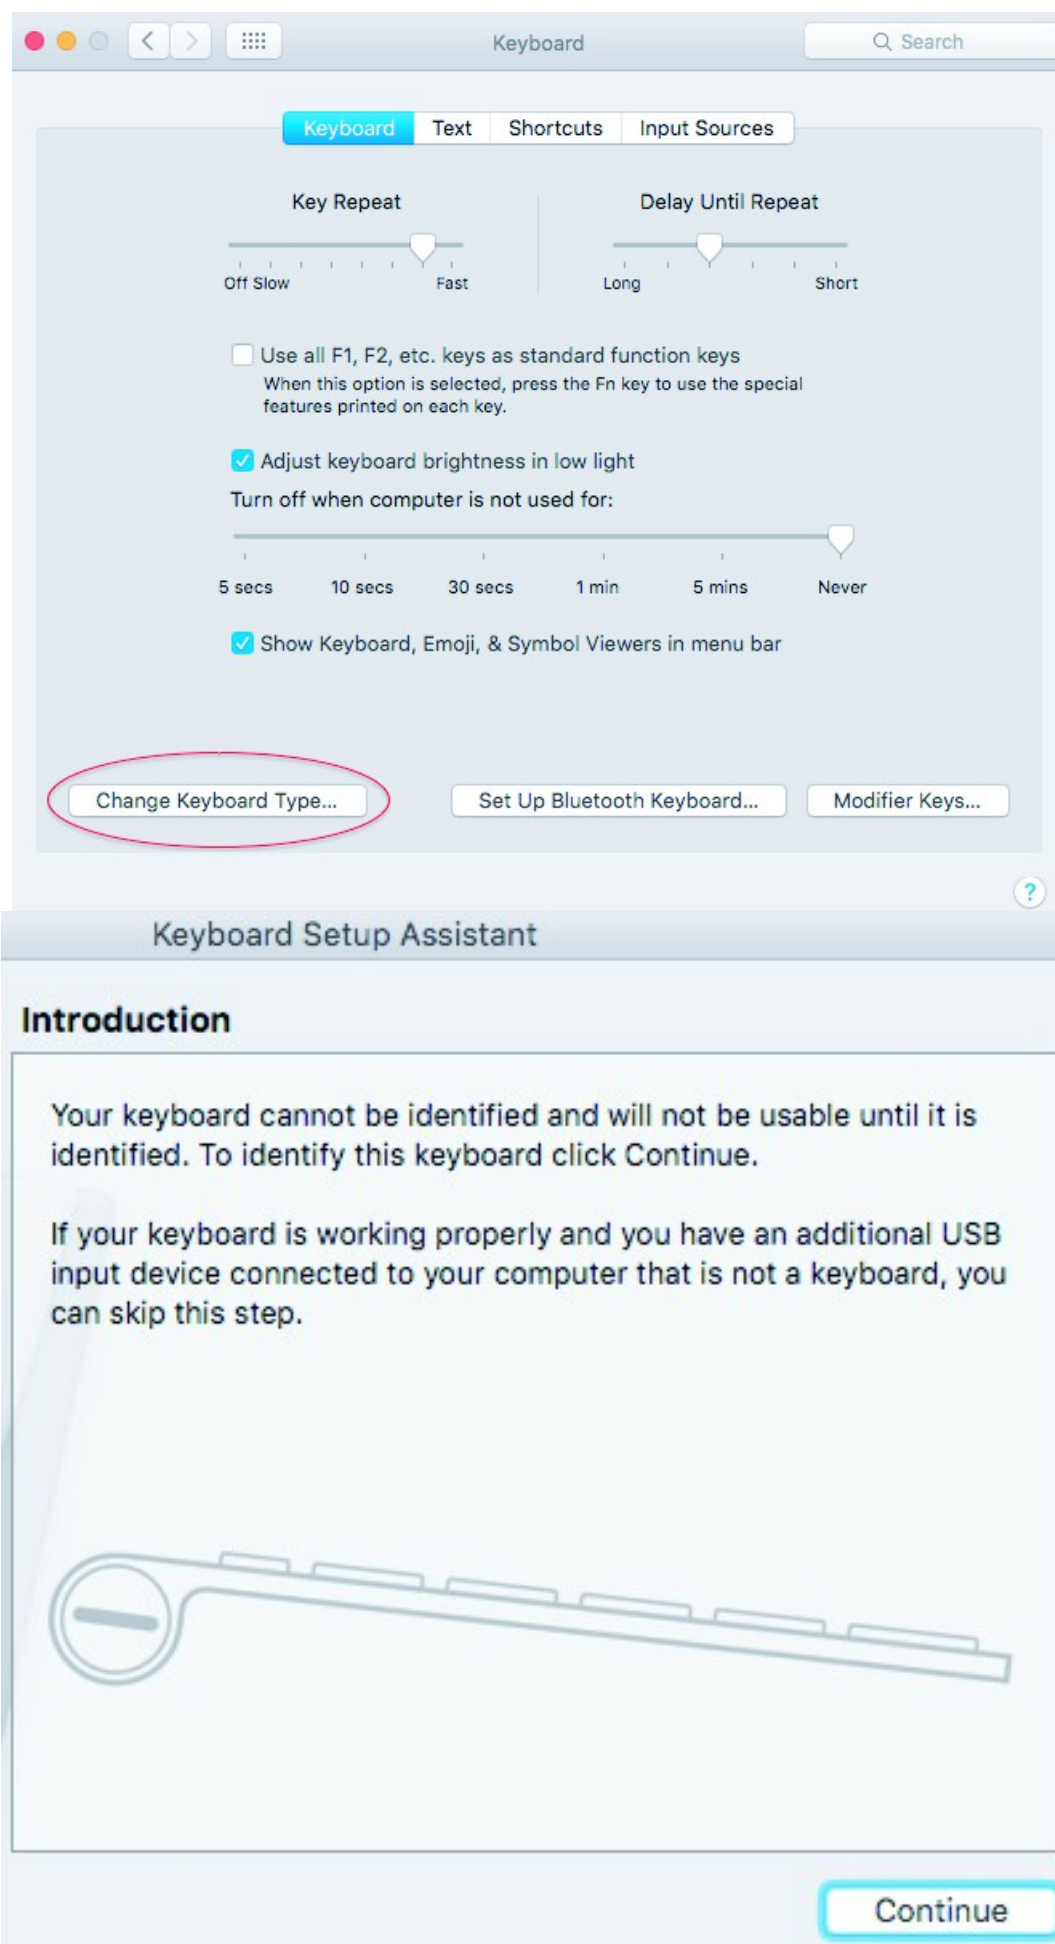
Keyboard

Search

Keyboard Text Shortcuts Input Sources

Key Repeat

Off Slow Fast

Delay Until Repeat

Long Short

Use all F1, F2, etc. keys as standard function keys
When this option is selected, press the Fn key to use the special features printed on each key.

Adjust keyboard brightness in low light

Turn off when computer is not used for:

5 secs 10 secs 30 secs 1 min 5 mins Never

Show Keyboard, Emoji, & Symbol Viewers in menu bar

Change Keyboard Type... Set Up Bluetooth Keyboard... Modifier Keys...

?

Keyboard Setup Assistant

Introduction

Your keyboard cannot be identified and will not be usable until it is identified. To identify this keyboard click Continue.

If your keyboard is working properly and you have an additional USB input device connected to your computer that is not a keyboard, you can skip this step.

Continue